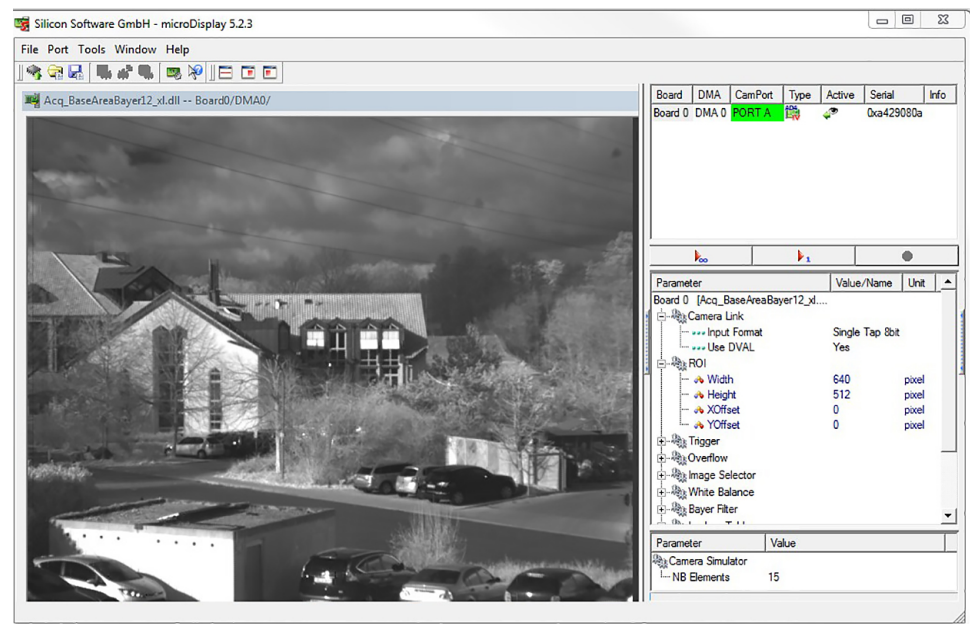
Silicon Software GmbH - microDisplay 5.2.3

File Port Tools Window Help

Acq_BaseAreaBayer12_xl.dll -- Board0/DMA0/

| Board | DMA | CamPort | Type | Active | Serial | Info |
|---|---|---|---|---|---|---|
| Board 0 | DMA 0 | PORT A | | | 0xa429080a | |

| Parameter | Value/Name | Unit |
|---|---|---|
| Board 0 [Acq_BaseAreaBayer12_xl.... | | |
| Camera Link | | |
| Input Format | Single Tap 8bit | |
| Use DVAL | Yes | |
| ROI | | |
| Width | 640 | pixel |
| Height | 512 | pixel |
| XOffset | 0 | pixel |
| YOffset | 0 | pixel |
| Trigger | | |
| Overflow | | |
| Image Selector | | |
| White Balance | | |
| Bayer Filter | | |

| Parameter | Value |
|---|---|
| Camera Simulator | |
| NB Elements | 15 |